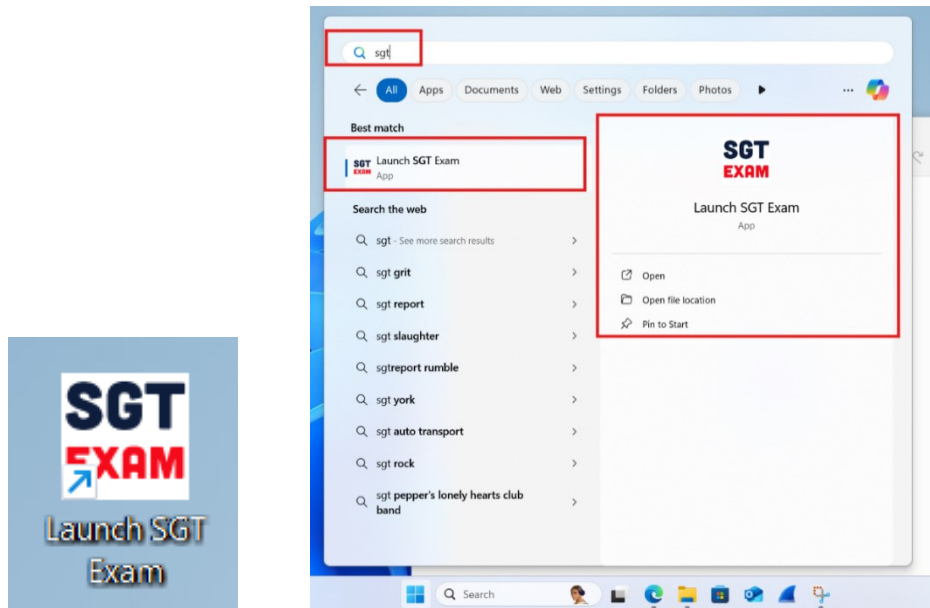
SGT
EXAM
Launch SGT Exam

sgt

All Apps Documents Web Settings Folders Photos

Best match

SGT EXAM Launch SGT Exam
App

Search the web

sgt - See more search results

sgt grit

sgt report

sgt slaughter

sgtreport rumble

sgt york

sgt auto transport

sgt rock

sgt pepper's lonely hearts club band

SGT
EXAM
Launch SGT Exam
App

Open

Open file location

Pin to Start

Search